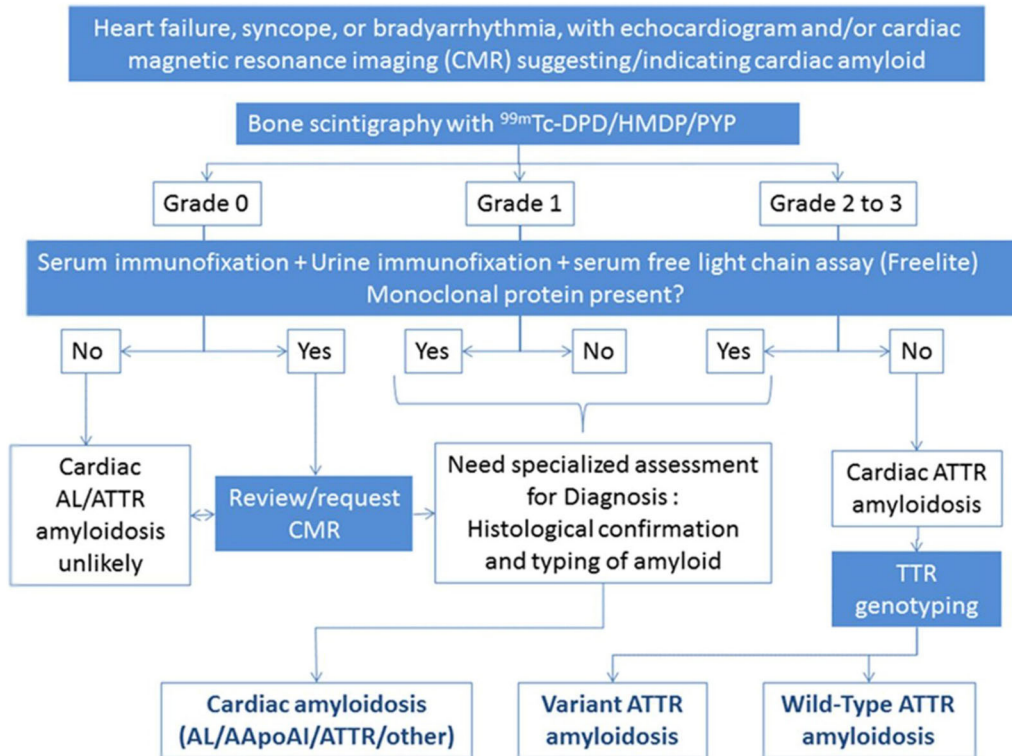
Heart failure, syncope, or bradyarrhythmia, with echocardiogram and/or cardiac magnetic resonance imaging (CMR) suggesting/indicating cardiac amyloid

Bone scintigraphy with $^{99m}$Tc-DPD/HMDP/PYP

Grade 0

Grade 1

Grade 2 to 3

Serum immunofixation + Urine immunofixation + serum free light chain assay (Freelite) Monoclonal protein present?

No

Yes

Yes

No

Yes

No

Cardiac AL/ATTR amyloidosis unlikely

Review/request CMR

Need specialized assessment for Diagnosis : Histological confirmation and typing of amyloid

Cardiac ATTR amyloidosis

TTR genotyping

Cardiac amyloidosis (AL/AApoAI/ATTR/other)

Variant ATTR amyloidosis

Wild-Type ATTR amyloidosis